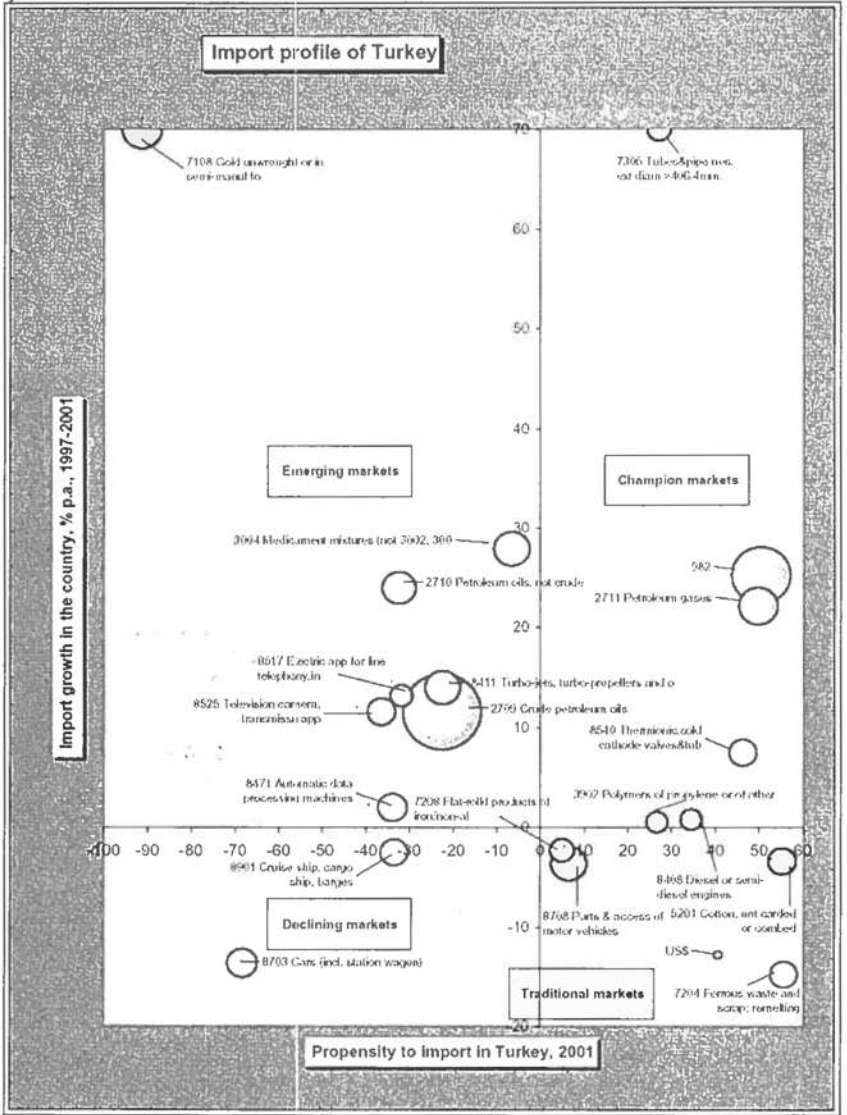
Import profile of Turkey

7108 Gold unwrought or in semi-manuf fo

7306 Tubes&pipe nes, ext diam >406.4mm

70

60

50

40

30

20

10

0

-10

-20

Emerging markets

Champion markets

3004 Medicament mixtures (not 3002, 300

2710 Petroleum oils, not crude

592

2711 Petroleum gases

8517 Electric app for line telephony,in

8411 Turbo-jets, turbo-propellers and o

8525 Television camera, transmissn app

2709 Crude petroleum oils

8540 Thermionic,cold cathode valves&tub

8471 Automatic data processing machines

7208 Flat-rolld products of iron/non-al

3902 Polymers of propylene or of other

-100 -90 -80 -70 -60 -50 -40 -30 -20 -10 0 10 20 30 40 50 60

8901 Cruise ship, cargo ship, barges

8408 Diesel or semi-diesel engines

8708 Parts & access of motor vehicles

5201 Cotton, not carded or combed

Declining markets

US$

8703 Cars (incl. station wagon)

Traditional markets

7204 Ferrous waste and scrap; remelting

Import growth in the country, % p.a., 1997-2001

Propensity to import in Turkey, 2001